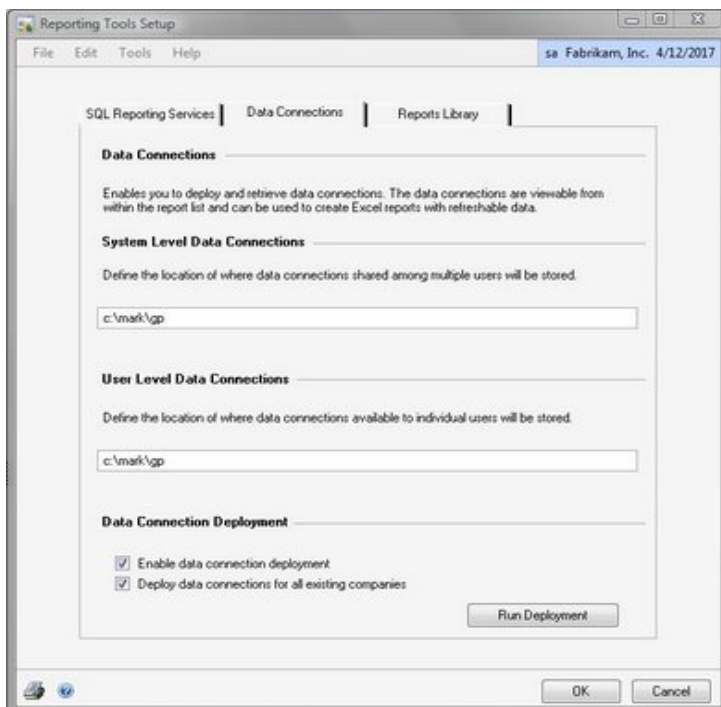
Reporting Tools Setup

File Edit Tools Help

sa Fabrikam, Inc. 4/12/2017

SQL Reporting Services | Data Connections | Reports Library

Data Connections

Enables you to deploy and retrieve data connections. The data connections are viewable from within the report list and can be used to create Excel reports with refreshable data.

System Level Data Connections

Define the location of where data connections shared among multiple users will be stored.

c:\mark\gp

User Level Data Connections

Define the location of where data connections available to individual users will be stored.

c:\mark\gp

Data Connection Deployment

Enable data connection deployment

Deploy data connections for all existing companies

Run Deployment

OK

Cancel